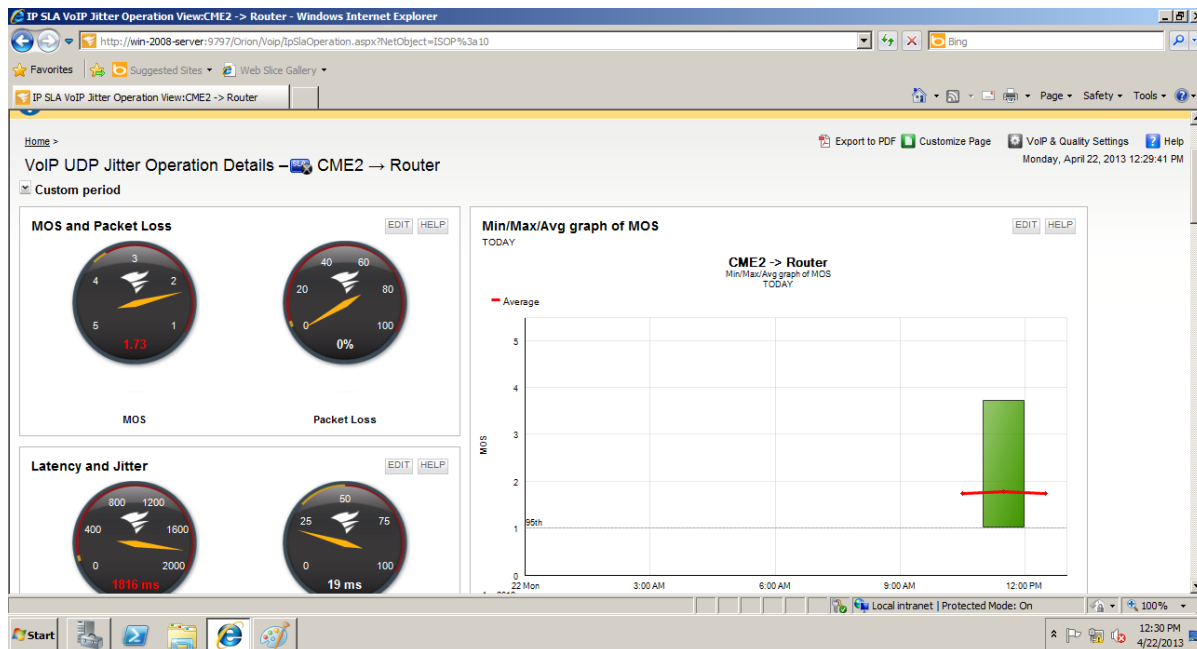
IP SLA VoIP Jitter Operation View:CME2 -> Router - Windows Internet Explorer

http://win-2008-server:9797/Orion/Voip/IpSlaOperation.aspx?NetObject=ISOP%3a10

Bing

Favorites | Suggested Sites ▾ | Web Slice Gallery ▾

IP SLA VoIP Jitter Operation View:CME2 -> Router

Page ▾ Safety ▾ Tools ▾

Home >

Export to PDF | Customize Page | VoIP & Quality Settings | Help

VoIP UDP Jitter Operation Details – CME2 → Router

Monday, April 22, 2013 12:29:41 PM

Custom period

MOS and Packet Loss

EDIT HELP

3
4 2
5 1
1.73

40 60
20 80
0 100
0%

MOS

Packet Loss

Min/Max/Avg graph of MOS

EDIT HELP

TODAY

CME2 -> Router
Min/Max/Avg graph of MOS
TODAY

Average

5
4
3
2
1
0

MOS

95th

22 Mon
3:00 AM
6:00 AM
9:00 AM
12:00 PM

Latency and Jitter

EDIT HELP

800 1200
400 1600
0 2000
1816 ms

50
25 75
0 100
19 ms

Local intranet | Protected Mode: On

100%

Start

12:30 PM
4/22/2013